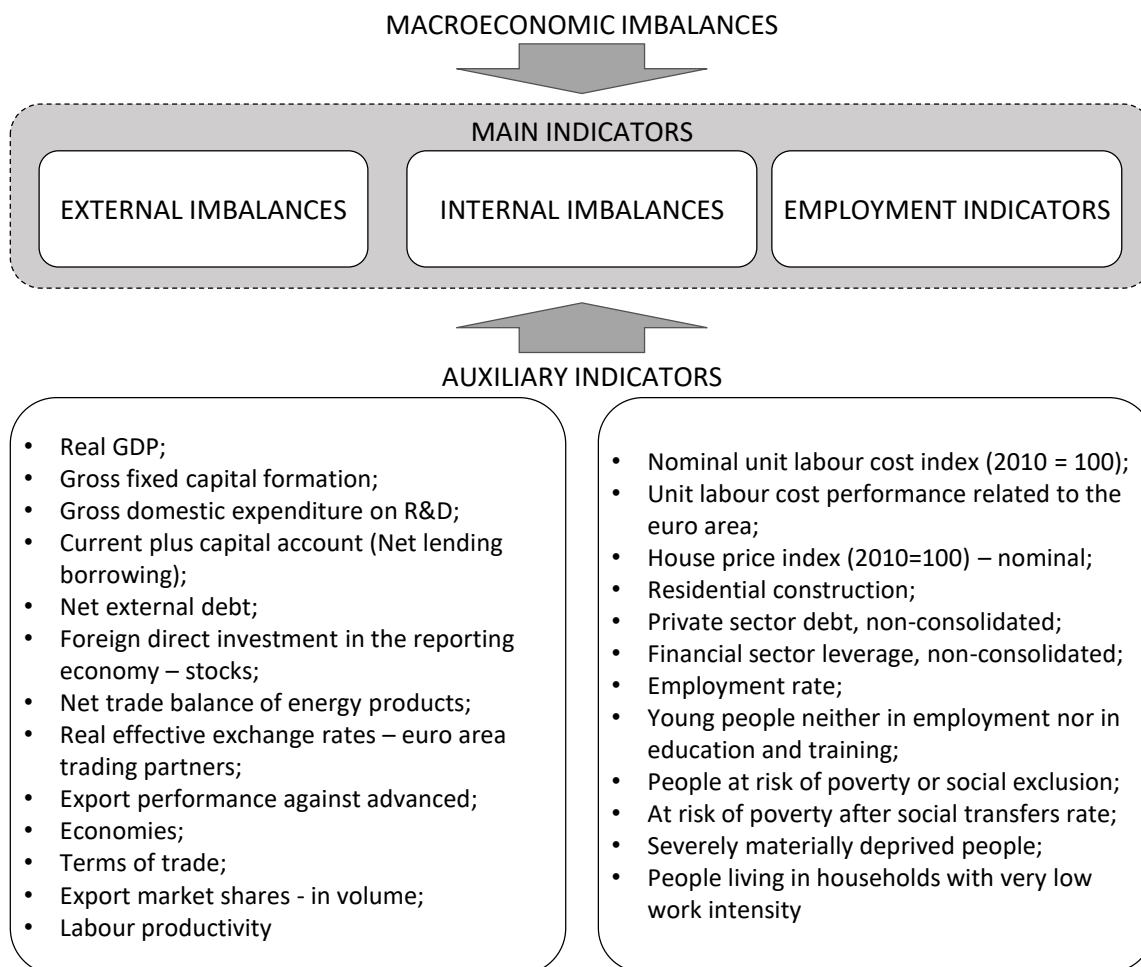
MACROECONOMIC IMBALANCES

MAIN INDICATORS

EXTERNAL IMBALANCES

INTERNAL IMBALANCES

EMPLOYMENT INDICATORS

AUXILIARY INDICATORS

- Real GDP;
- Gross fixed capital formation;
- Gross domestic expenditure on R&D;
- Current plus capital account (Net lending borrowing);
- Net external debt;
- Foreign direct investment in the reporting economy – stocks;
- Net trade balance of energy products;
- Real effective exchange rates – euro area trading partners;
- Export performance against advanced;
- Economies;
- Terms of trade;
- Export market shares - in volume;
- Labour productivity

- Nominal unit labour cost index (2010 = 100);
- Unit labour cost performance related to the euro area;
- House price index (2010=100) – nominal;
- Residential construction;
- Private sector debt, non-consolidated;
- Financial sector leverage, non-consolidated;
- Employment rate;
- Young people neither in employment nor in education and training;
- People at risk of poverty or social exclusion;
- At risk of poverty after social transfers rate;
- Severely materially deprived people;
- People living in households with very low work intensity